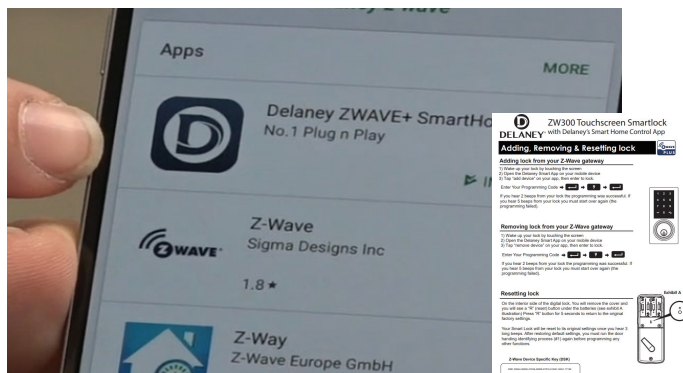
Apps

MORE

Delaney ZWAVE+ SmartHo

No.1 Plug n Play

Z-Wave

Sigma Designs Inc

1.8 ★

Z-Way

Z-Wave Europe GmbH

DELANEY ZW300 Touchscreen Smartlock with Delaney's Smart Home Control App

Adding, Removing & Resetting lock

Adding lock from your Z-Wave gateway

1) Wake up your lock by touching the screen
2) Open the Delaney Smart App on your mobile device
3) Tap "add device" on your app, then enter to lock.

Enter Your Programming Code → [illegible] → 1 → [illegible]

If you hear 2 beeps from your lock the programming was successful. If you hear 5 beeps from your lock you must start over again (the programming failed).

Removing lock from your Z-Wave gateway

1) Wake up your lock by touching the screen
2) Open the Delaney Smart App on your mobile device
3) Tap "remove device" on your app, then enter to lock.

Enter Your Programming Code → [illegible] → 1 → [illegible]

If you hear 2 beeps from your lock the programming was successful. If you hear 5 beeps from your lock you must start over again (the programming failed).

Resetting lock

On the interior side of the digital lock. You will remove the cover and you will see a "R" (reset) button under the batteries (see exhibit A illustration) Press "R" button for 5 seconds to return to the original factory settings.

Your Smart Lock will be reset to its original settings once you hear 1 long beeps. After restoring default settings, you must run the door handing identifying process (#1) again before programming any other functions.

Exhibit A

Z-Wave Device Specific Key (DSK)

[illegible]